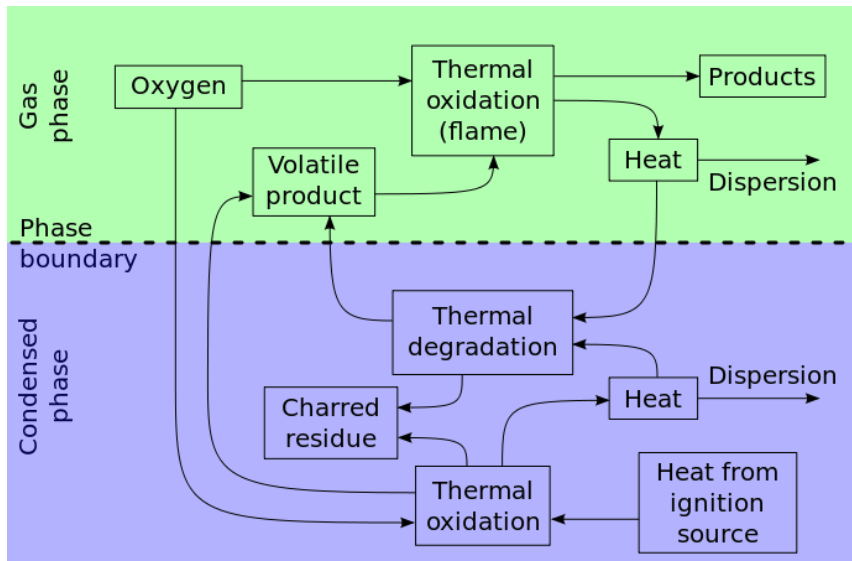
Gas phase

Oxygen

Thermal oxidation (flame)

Products

Volatile product

Heat

Dispersion

Phase boundary

Condensed phase

Thermal degradation

Charred residue

Heat

Dispersion

Thermal oxidation

Heat from ignition source